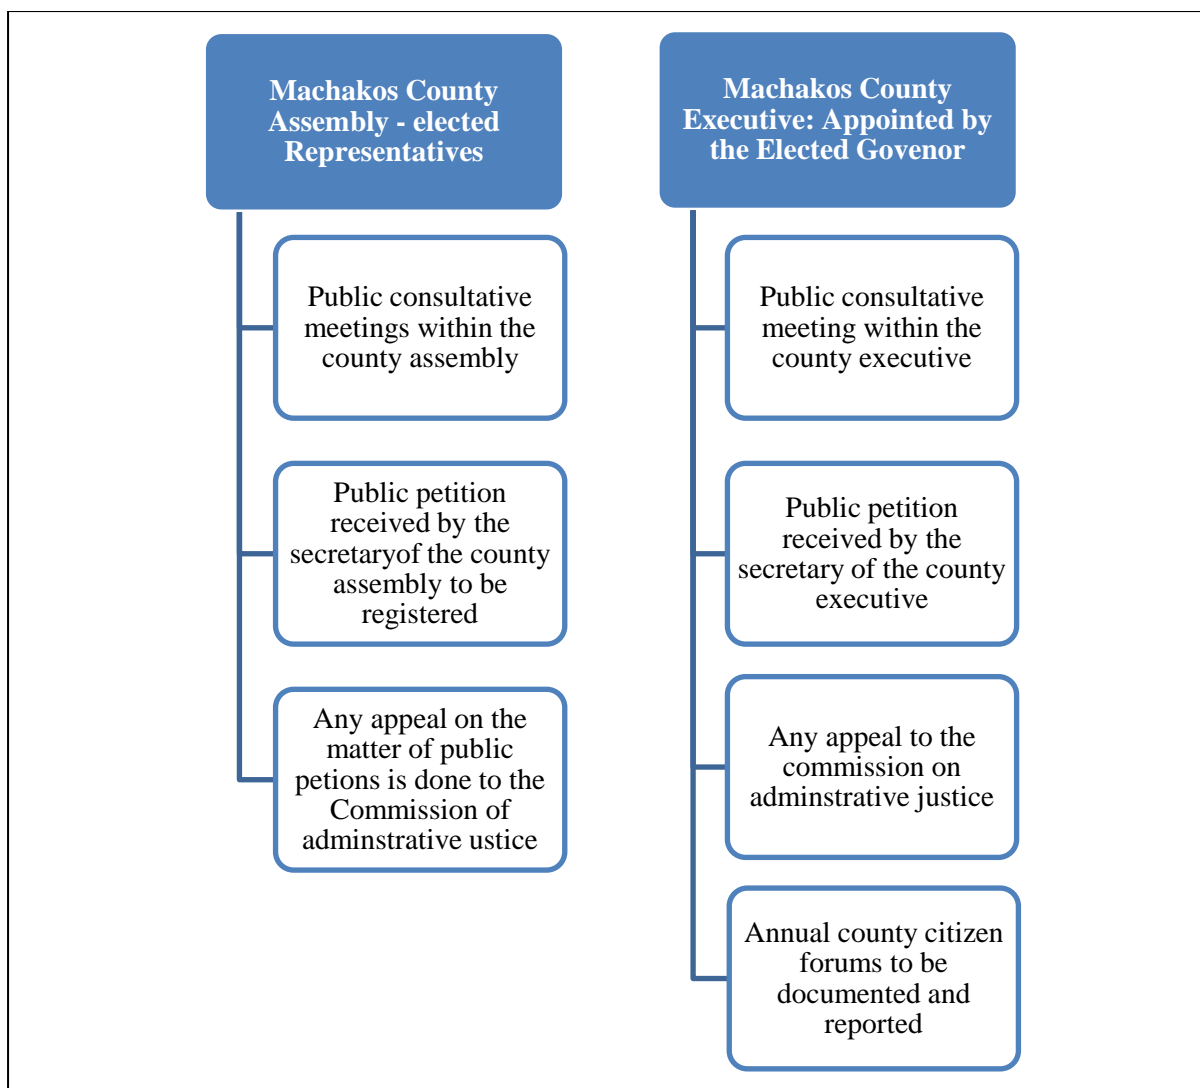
Machakos County Assembly - elected Representatives

Public consultative meetings within the county assembly

Public petition received by the secretaryof the county assembly to be registered

Any appeal on the matter of public petions is done to the Commission of adminstrative ustice

Machakos County Executive: Appointed by the Elected Govenor

Public consultative meeting within the county executive

Public petition received by the secretary of the county executive

Any appeal to the commission on adminstrative justice

Annual county citizen forums to be documented and reported